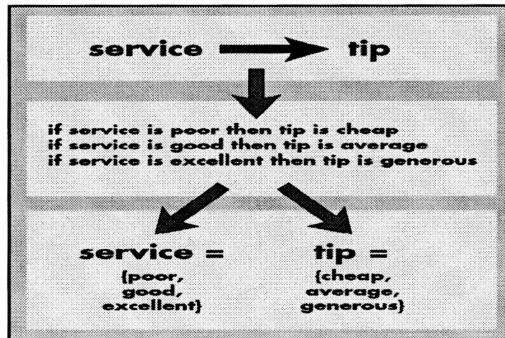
service tip

if service is poor then tip is cheap
if service is good then tip is average
if service is excellent then tip is generous

service = {poor, good, excellent}

tip = {cheap, average, generous}